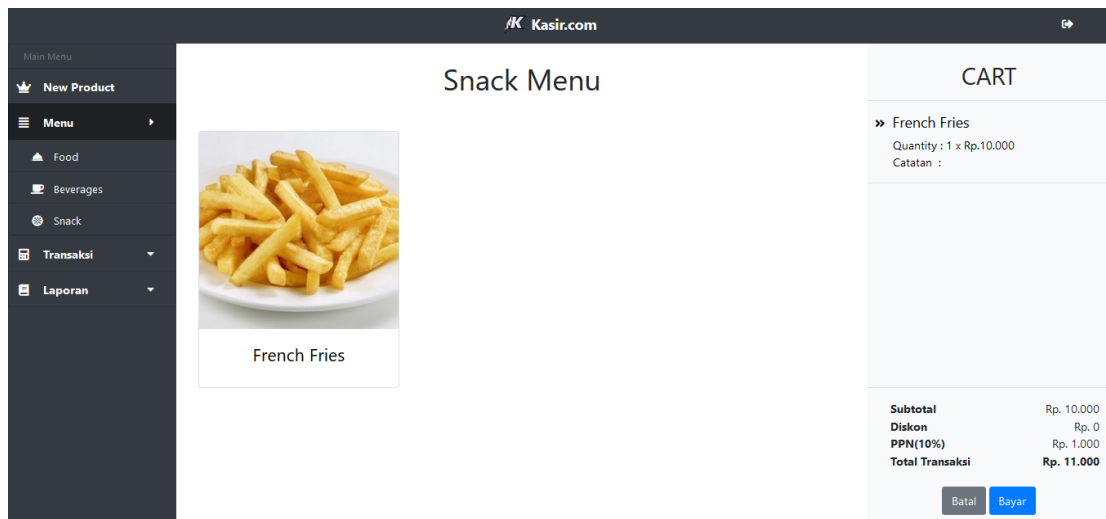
Kasir.com

Main Menu
New Product
Menu
Food
Beverages
Snack
Transaksi
Laporan

Snack Menu

French Fries

CART

» French Fries
Quantity : 1 x Rp.10.000
Catatan :

| Subtotal | Rp. 10.000 |
|---|---|
| Diskon | Rp. 0 |
| PPN(10%) | Rp. 1.000 |
| Total Transaksi | Rp. 11.000 |

Batal Bayar